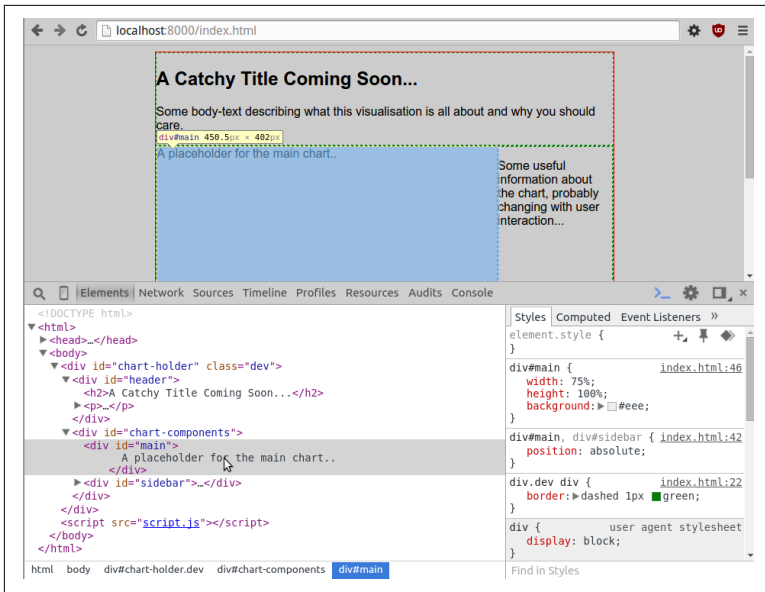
localhost:8000/index.html

A Catchy Title Coming Soon...

Some body-text describing what this visualisation is all about and why you should care.

div#main 450.5px × 402px

A placeholder for the main chart..

Some useful information about the chart, probably changing with user interaction...

Elements Network Sources Timeline Profiles Resources Audits Console

<!DOCTYPE html>
<html>
<head>…</head>
<body>
<div id="chart-holder" class="dev">
<div id="header">
<h2>A Catchy Title Coming Soon...</h2>
<p>…</p>
</div>
<div id="chart-components">
<div id="main">
A placeholder for the main chart..
</div>
<div id="sidebar">…</div>
</div>
</div>
<script src="script.js"></script>
</body>
</html>

html body div#chart-holder.dev div#chart-components div#main

Styles Computed Event Listeners »

element.style {
}

div#main { index.html:46
width: 75%;
height: 100%;
background: #eee;
}

div#main, div#sidebar { index.html:42
position: absolute;
}

div.dev div { index.html:22
border: dashed 1px green;
}

div { user agent stylesheet
display: block;
}

Find in Styles